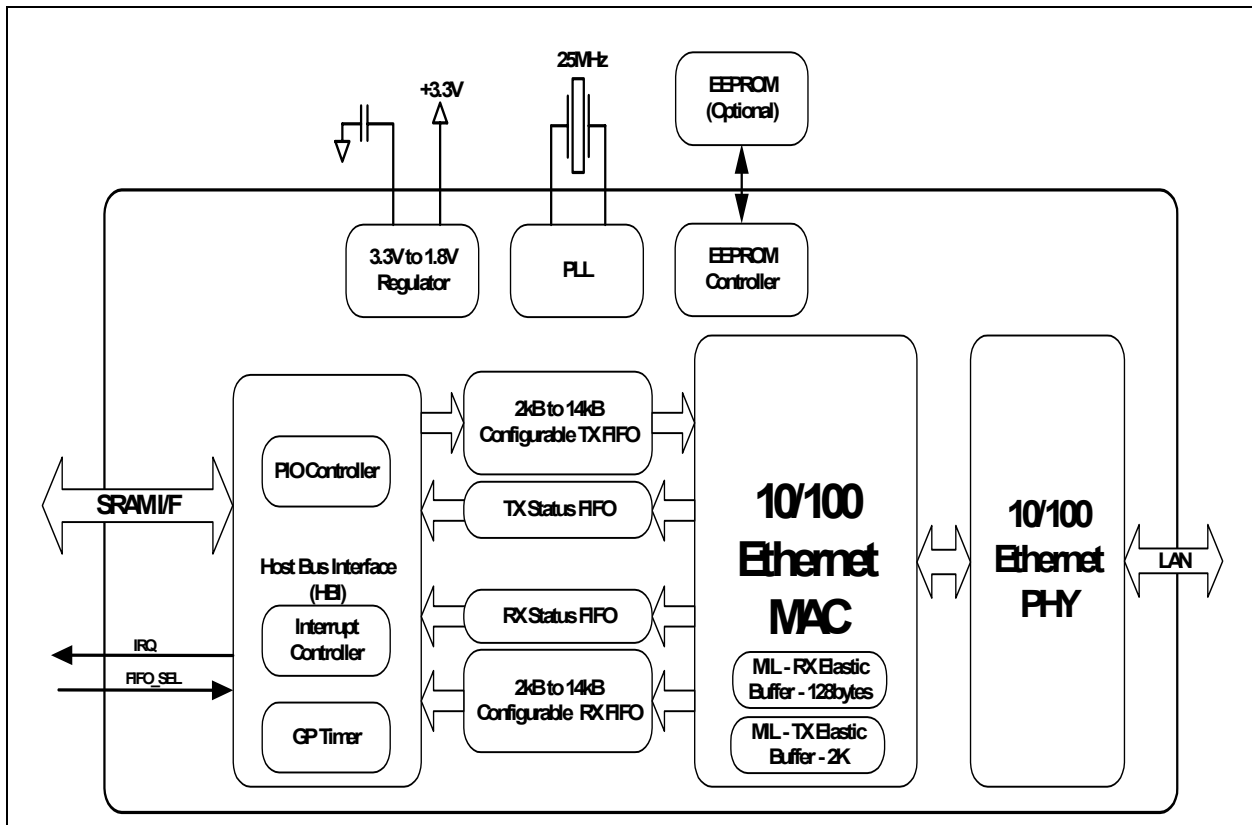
25MHz

+3.3V

EEPROM (Optional)

3.3V to 1.8V Regulator

PLL

EEPROM Controller

2kB to 14kB Configurable TX FIFO

PIO Controller

SRAM I/F

TX Status FIFO

10/100 Ethernet MAC

10/100 Ethernet PHY

Host Bus Interface (HBI)

LAN

RX Status FIFO

IRQ

Interrupt Controller

FIFO_SEL

2kB to 14kB Configurable RX FIFO

ML - RX Elastic Buffer - 128bytes

GP Timer

ML - TX Elastic Buffer - 2K